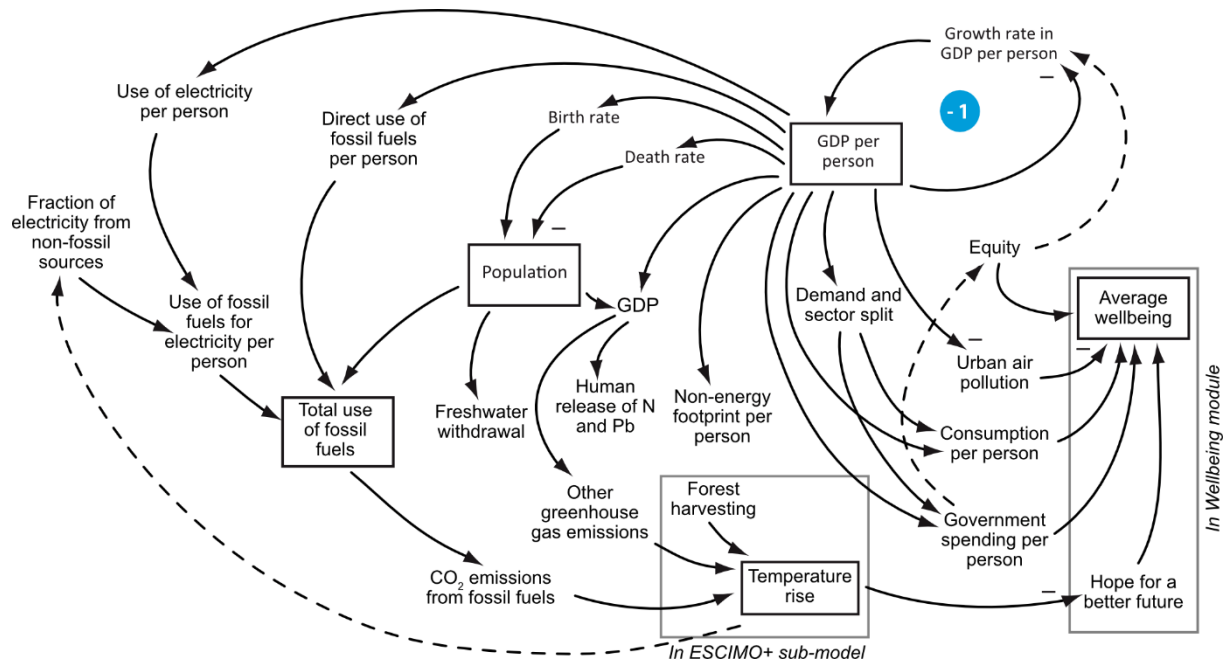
Growth rate in GDP per person

–

- 1

Use of electricity per person

Direct use of fossil fuels per person

Birth rate

Death rate

GDP per person

Fraction of electricity from non-fossil sources

–

Population

Equity

Average wellbeing

GDP

Demand and sector split

Use of fossil fuels for electricity per person

–

–

Urban air pollution

Human release of N and Pb

Non-energy footprint per person

Total use of fossil fuels

Freshwater withdrawal

Consumption per person

In Wellbeing module

Other greenhouse gas emissions

Forest harvesting

Government spending per person

Temperature rise

$CO_2$ emissions from fossil fuels

–

Hope for a better future

In ESCIMO+ sub-model